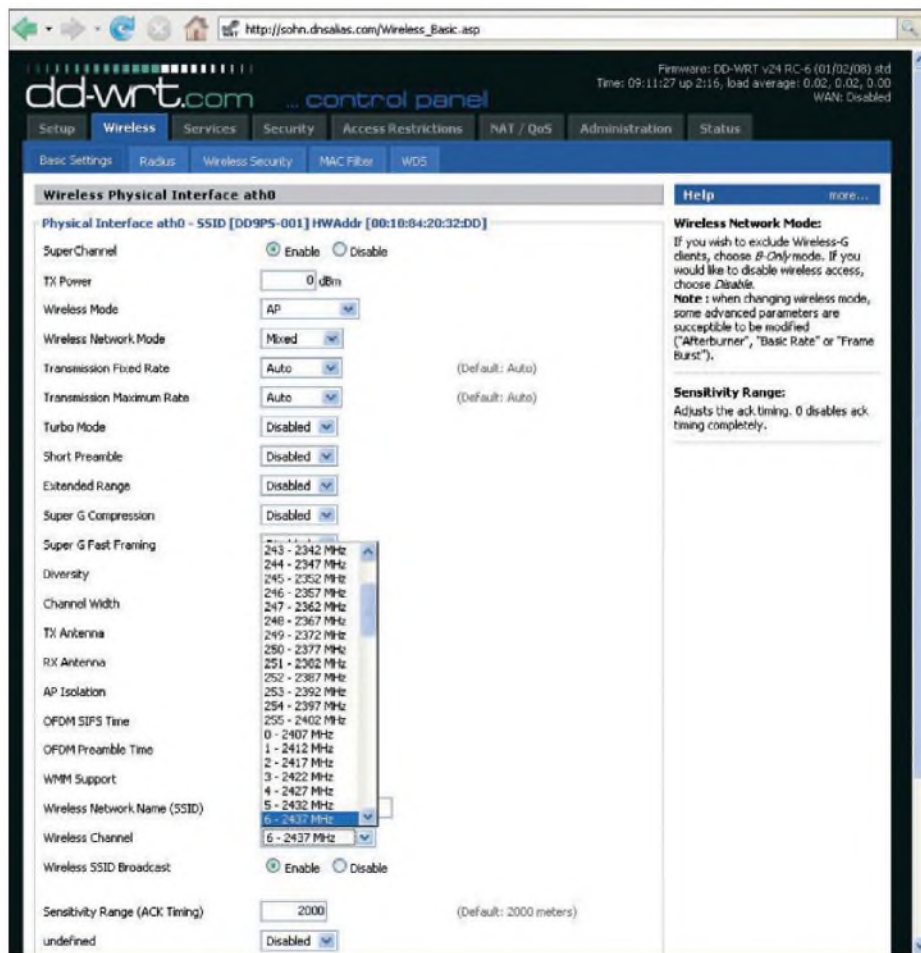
http://sohn.dnsalias.com/Wireless_Basic.asp

dd-wrt.com ... control panel

Firmware: DD-WRT v24 RC-6 (01/02/08) std
Time: 09:11:27 up 2:16, load average: 0.02, 0.02, 0.00
WAN: Disabled

Setup | Wireless | Services | Security | Access Restrictions | NAT / QoS | Administration | Status

Basic Settings | Radius | Wireless Security | MAC Filter | WDS

Wireless Physical Interface ath0

Physical Interface ath0 - SSID [DD9PS-001] HWAddr [00:10:B4:20:32:DD]

SuperChannel — Enable Disable
TX Power — 0 dBm
Wireless Mode — AP
Wireless Network Mode — Mixed
Transmission Fixed Rate — Auto (Default: Auto)
Transmission Maximum Rate — Auto (Default: Auto)
Turbo Mode — Disabled
Short Preamble — Disabled
Extended Range — Disabled
Super G Compression — Disabled
Super G Fast Framing
Diversity
Channel Width
TX Antenna
RX Antenna
AP Isolation
OFDM SIFS Time
OFDM Preamble Time
WMM Support
Wireless Network Name (SSID)
Wireless Channel — 6 - 2437 MHz
Wireless SSID Broadcast — Enable Disable

243 - 2342 MHz
244 - 2347 MHz
245 - 2352 MHz
246 - 2357 MHz
247 - 2362 MHz
248 - 2367 MHz
249 - 2372 MHz
250 - 2377 MHz
251 - 2382 MHz
252 - 2387 MHz
253 - 2392 MHz
254 - 2397 MHz
255 - 2402 MHz
0 - 2407 MHz
1 - 2412 MHz
2 - 2417 MHz
3 - 2422 MHz
4 - 2427 MHz
5 - 2432 MHz
6 - 2437 MHz

Sensitivity Range (ACK Timing) — 2000 (Default: 2000 meters)
undefined — Disabled

Help more...

Wireless Network Mode:
If you wish to exclude Wireless-G clients, choose B-Only mode. If you would like to disable wireless access, choose Disable.
Note : when changing wireless mode, some advanced parameters are succeptible to be modified ("Afterburner", "Basic Rate" or "Frame Burst").

Sensitivity Range:
Adjusts the ack timing. 0 disables ack timing completely.